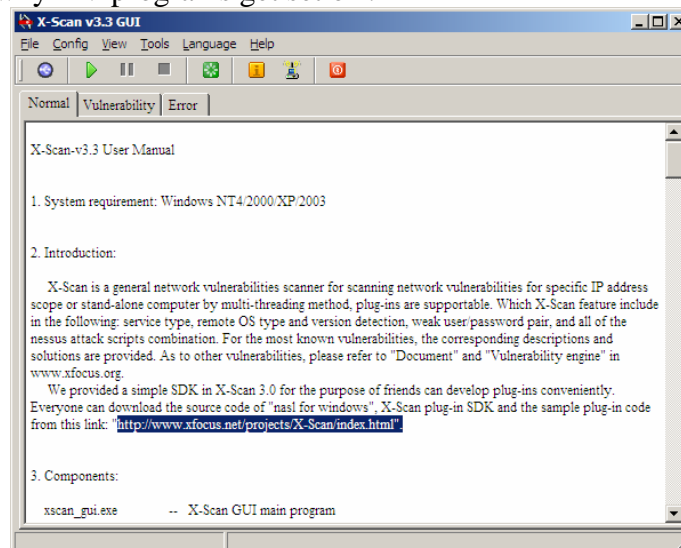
X-Scan v3.3 GUI

File Config View Tools Language Help

Normal | Vulnerability | Error

X-Scan-v3.3 User Manual

1. System requirement: Windows NT4/2000/XP/2003

2. Introduction:

X-Scan is a general network vulnerabilities scanner for scanning network vulnerabilities for specific IP address scope or stand-alone computer by multi-threading method, plug-ins are supportable. Which X-Scan feature include in the following: service type, remote OS type and version detection, weak user/password pair, and all of the nessus attack scripts combination. For the most known vulnerabilities, the corresponding descriptions and solutions are provided. As to other vulnerabilities, please refer to "Document" and "Vulnerability engine" in www.xfocus.org.

We provided a simple SDK in X-Scan 3.0 for the purpose of friends can develop plug-ins conveniently. Everyone can download the source code of "nasl for windows", X-Scan plug-in SDK and the sample plug-in code from this link: "http://www.xfocus.net/projects/X-Scan/index.html".

3. Components:

xscan_gui.exe -- X-Scan GUI main program